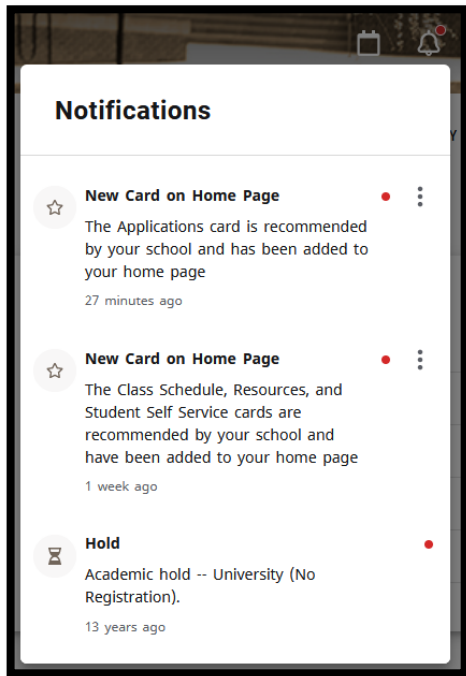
Notifications

New Card on Home Page

The Applications card is recommended by your school and has been added to your home page

27 minutes ago

New Card on Home Page

The Class Schedule, Resources, and Student Self Service cards are recommended by your school and have been added to your home page

1 week ago

Hold

Academic hold -- University (No Registration).

13 years ago